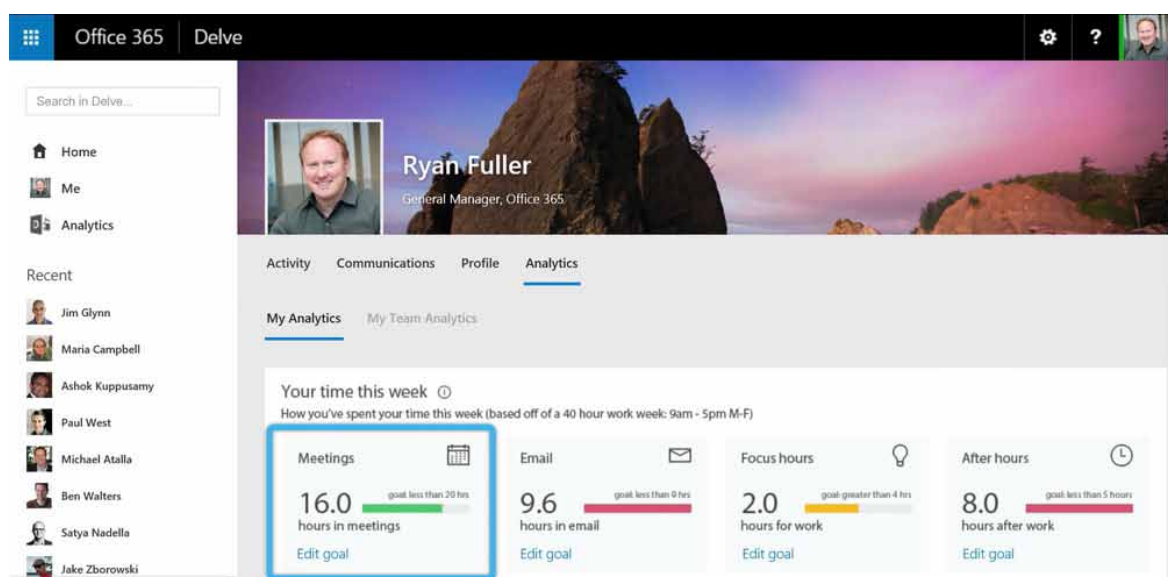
Office 365 | Delve

Search in Delve...

Home
Me
Analytics

Recent

Jim Glynn
Maria Campbell
Ashok Kuppusamy
Paul West
Michael Atalla
Ben Walters
Satya Nadella
Jake Zborowski

Ryan Fuller
General Manager, Office 365

Activity Communications Profile Analytics

My Analytics My Team Analytics

Your time this week ⓘ
How you've spent your time this week (based off of a 40 hour work week: 9am - 5pm M-F)

Meetings
goal: less than 20 hrs
16.0
hours in meetings
Edit goal

Email
goal: less than 9 hrs
9.6
hours in email
Edit goal

Focus hours
goal: greater than 4 hrs
2.0
hours for work
Edit goal

After hours
goal: less than 5 hours
8.0
hours after work
Edit goal